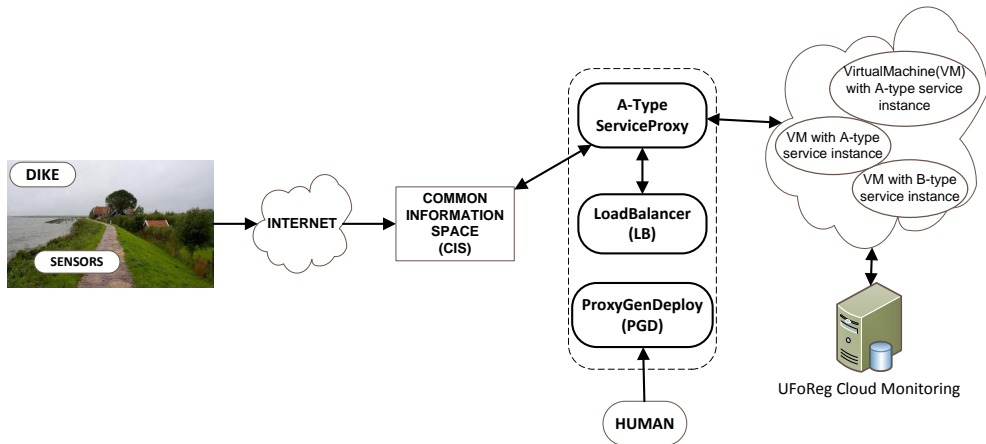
DIKE

SENSORS

INTERNET

COMMON INFORMATION SPACE (CIS)

A-Type ServiceProxy

LoadBalancer (LB)

ProxyGenDeploy (PGD)

HUMAN

VirtualMachine(VM) with A-type service instance

VM with A-type service instance

VM with B-type service instance

UFoReg Cloud Monitoring